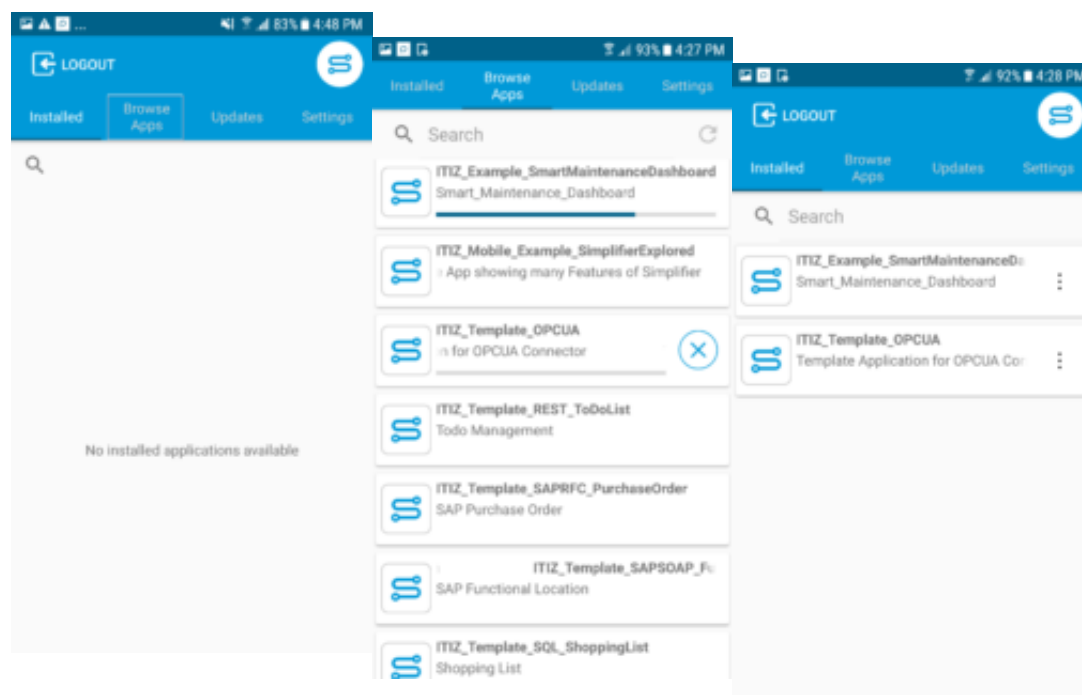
83% 4:48 PM

LOGOUT

Installed
Browse Apps
Updates
Settings

No installed applications available

93% 4:27 PM

Installed
Browse Apps
Updates
Settings

Search

ITIZ_Example_SmartMaintenanceDashboard
Smart_Maintenance_Dashboard

ITIZ_Mobile_Example_SimplifierExplored
App showing many Features of Simplifier

ITIZ_Template_OPCUA
n for OPCUA Connector

ITIZ_Template_REST_ToDoList
Todo Management

ITIZ_Template_SAPRFC_PurchaseOrder
SAP Purchase Order

ITIZ_Template_SAPSOAP_F
SAP Functional Location

ITIZ_Template_SQL_ShoppingList
Shopping List

92% 4:28 PM

LOGOUT

Installed
Browse Apps
Updates
Settings

Search

ITIZ_Example_SmartMaintenanceDa
Smart_Maintenance_Dashboard

ITIZ_Template_OPCUA
Template Application for OPCUA Co